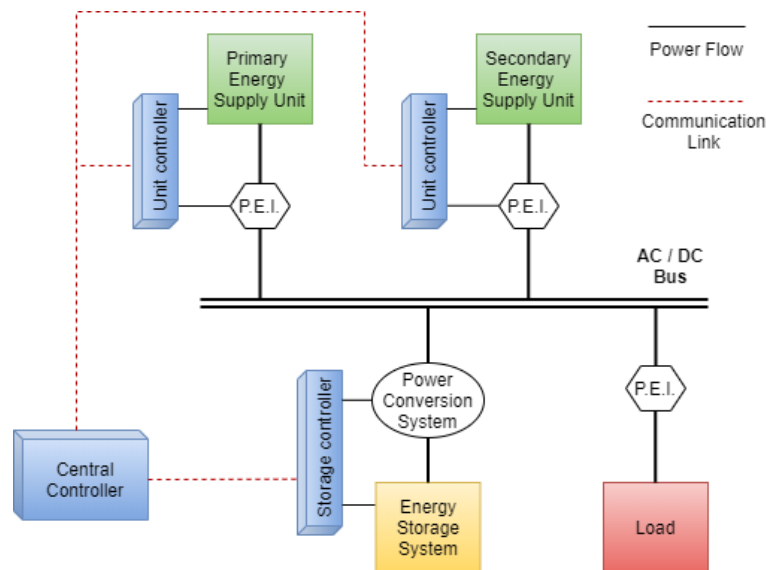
Primary Energy Supply Unit

Secondary Energy Supply Unit

Power Flow

Communication Link

Unit controller

P.E.I.

Unit controller

P.E.I.

AC / DC Bus

Storage controller

Power Conversion System

P.E.I.

Central Controller

Energy Storage System

Load